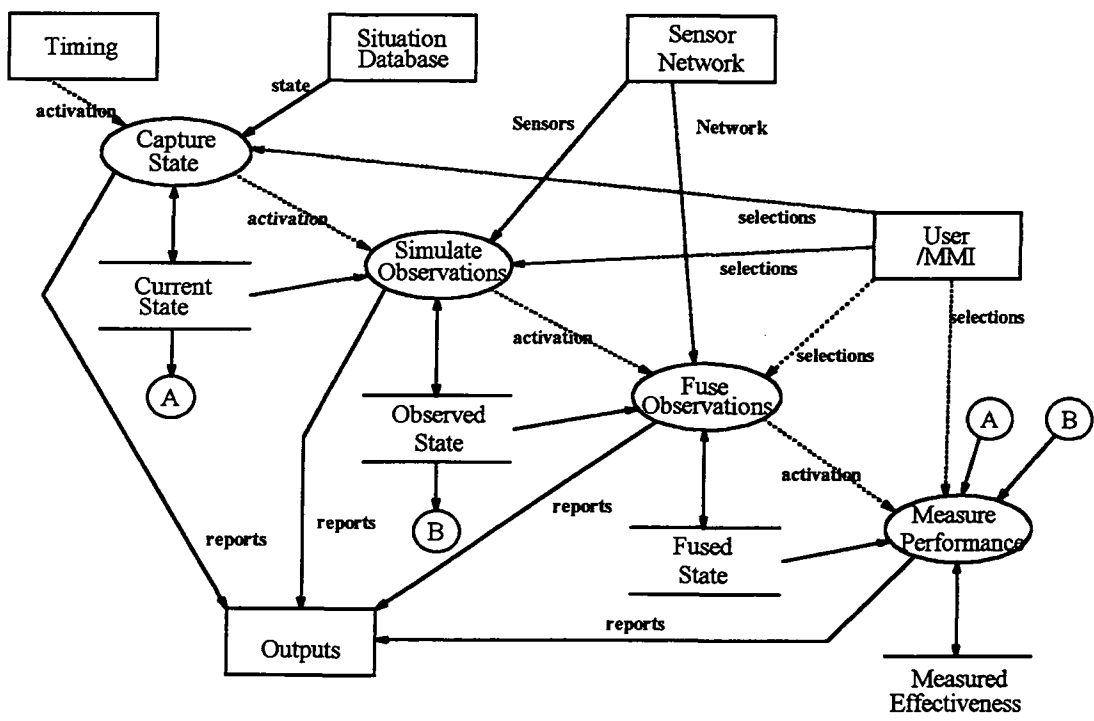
Timing

Situation Database

Sensor Network

activation

state

Sensors

Network

Capture State

activation

selections

User /MMI

Simulate Observations

selections

Current State

selections

activation

selections

A

Fuse Observations

Observed State

A

B

activation

reports

reports

reports

B

Measure Performance

Fused State

reports

Outputs

Measured Effectiveness